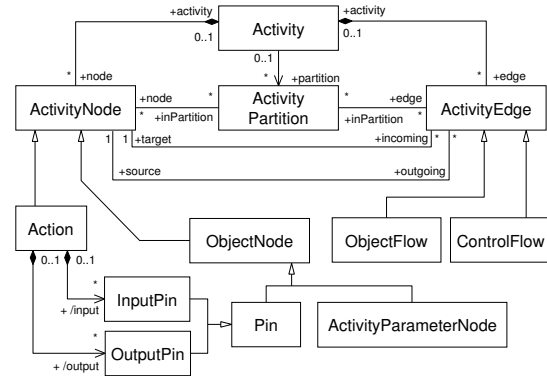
+activity
+activity
Activity
0..1
0..1
0..1
* +node
* +partition
* +edge
ActivityNode
+node
*
Activity Partition
*
+edge
ActivityEdge
* +inPartition
+inPartition *
1
1 +target
+incoming *
*
+source
+outgoing
Action
ObjectNode
ObjectFlow
ControlFlow
0..1
0..1
*
InputPin
+ /input
Pin
ActivityParameterNode
*
OutputPin
+ /output